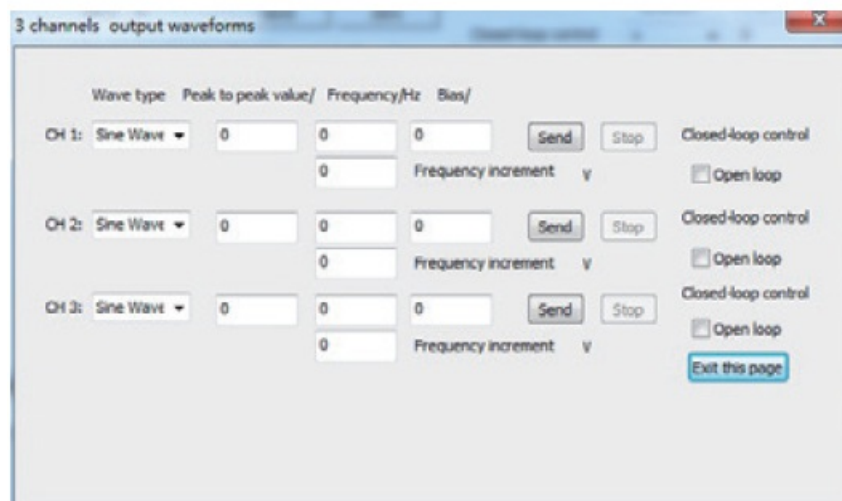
3 channels output waveforms

Wave type Peak to peak value/ Frequency/Hz Bias/

CH 1: Sine Wave 0 0 0 Send Stop Closed-loop control
0 Frequency increment V Open loop

CH 2: Sine Wave 0 0 0 Send Stop Closed-loop control
0 Frequency increment V Open loop

CH 3: Sine Wave 0 0 0 Send Stop Closed-loop control
0 Frequency increment V Open loop

Exit this page